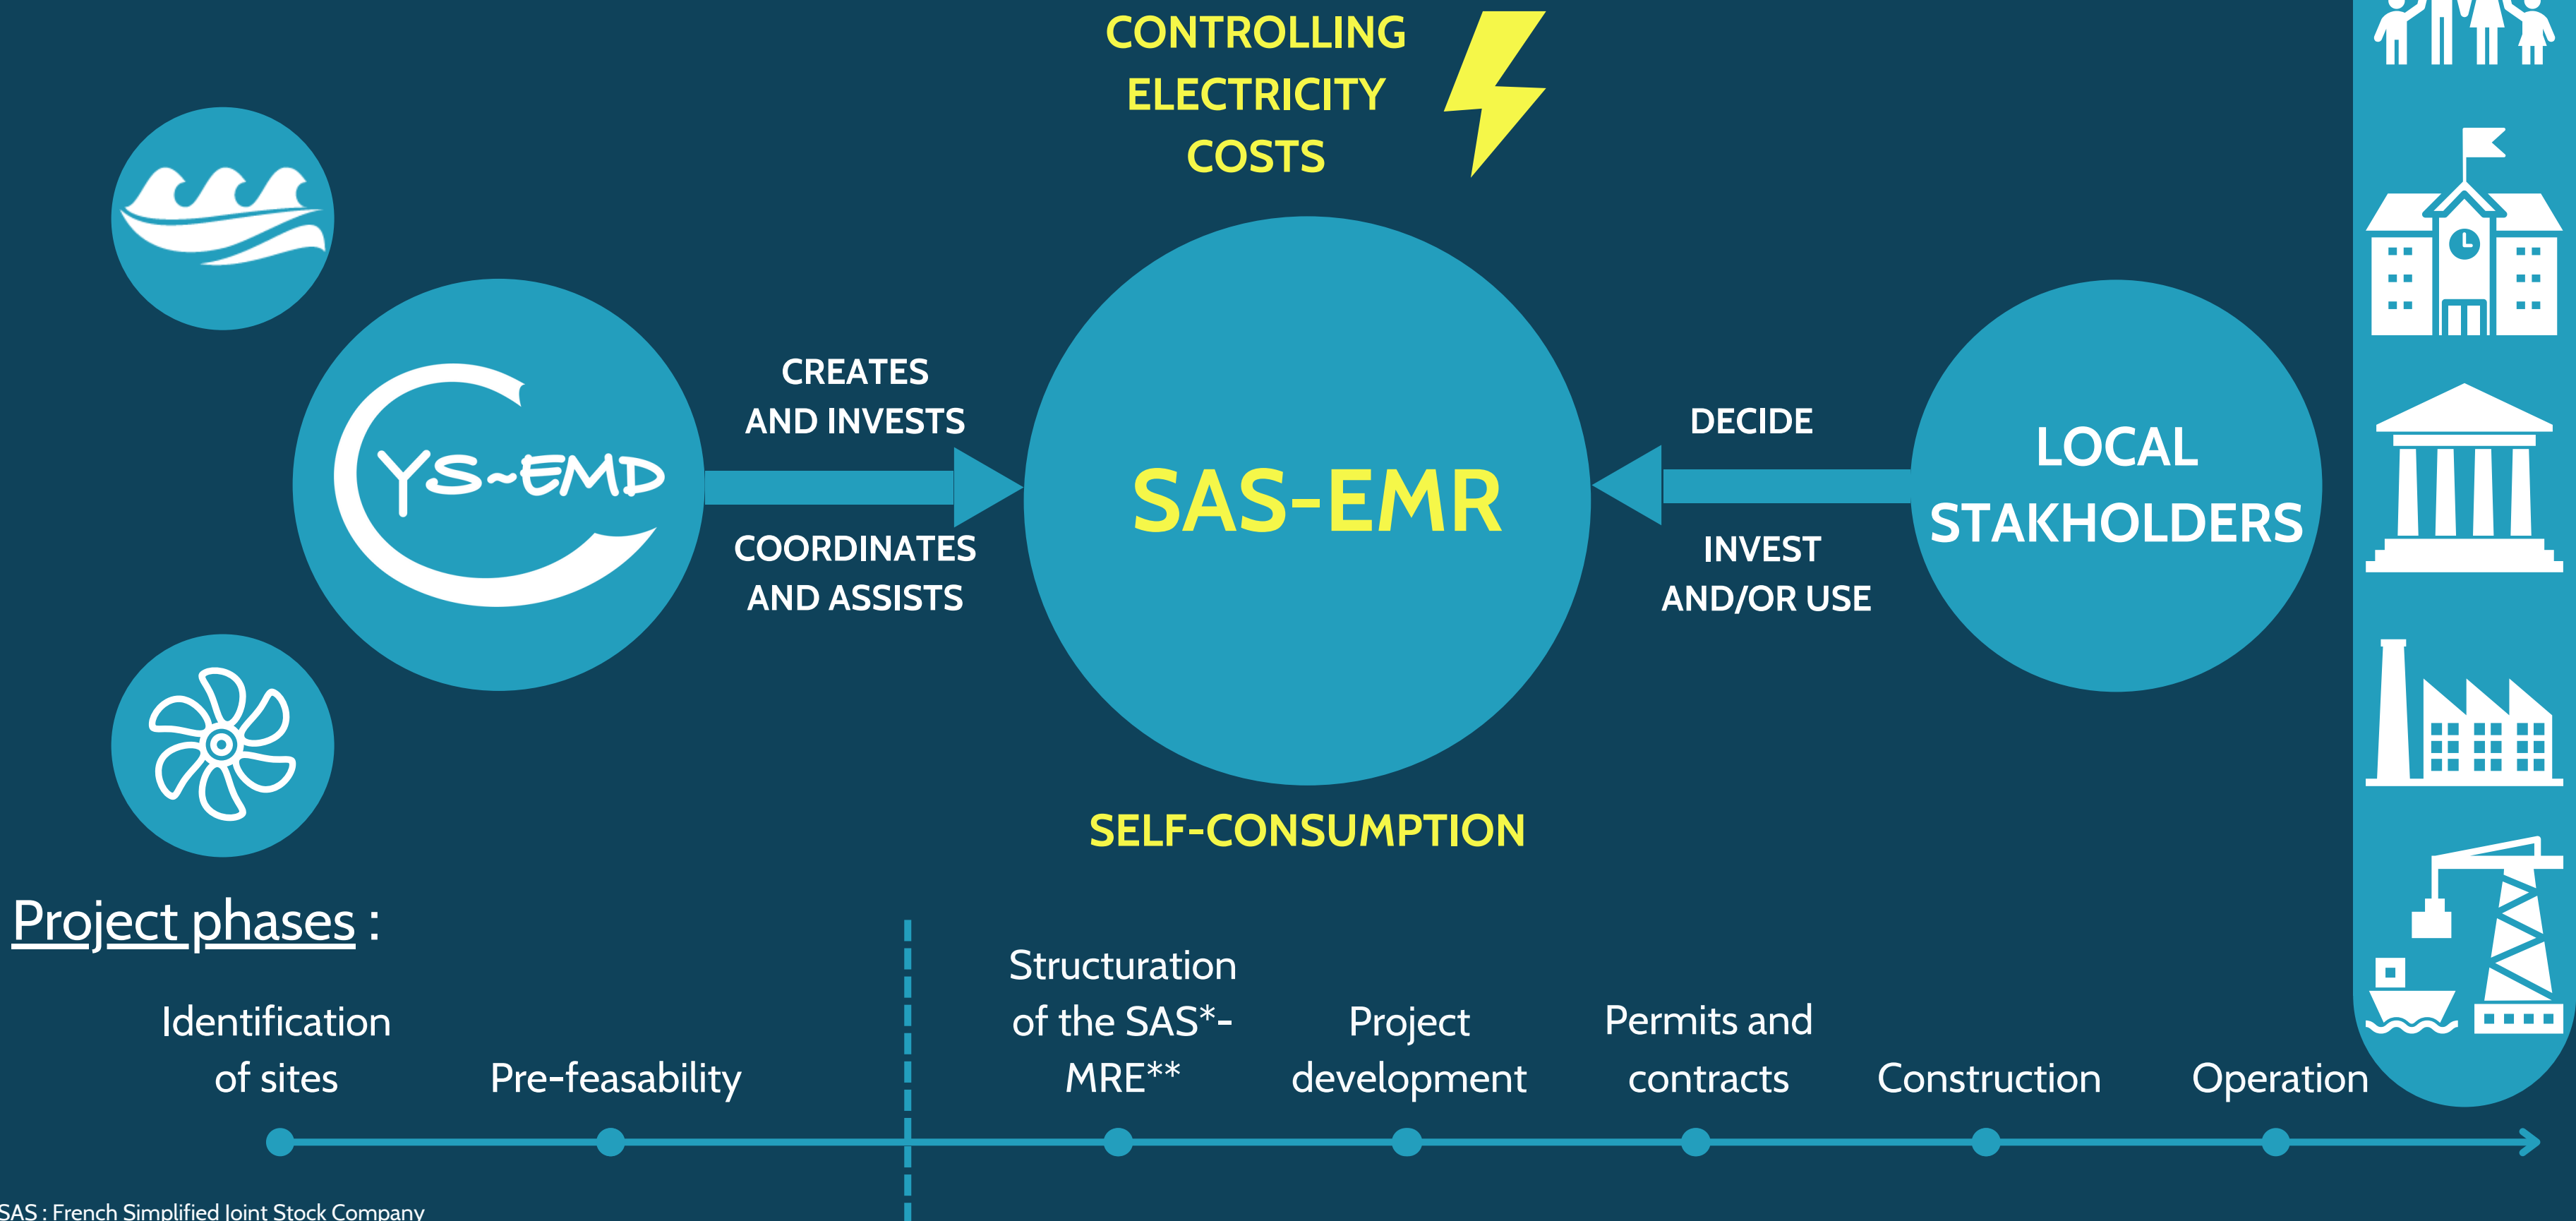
CONTROLLING ELECTRICITY COSTS

YS-EMD

CREATES AND INVESTS

COORDINATES AND ASSISTS

SAS-EMR

DECIDE

INVEST AND/OR USE

LOCAL STAKEHOLDERS

SELF-CONSUMPTION

Project phases :

Identification of sites

Pre-feasability

Structuration of the SAS*-MRE**

Project development

Permits and contracts

Construction

Operation

SAS : French Simplified Joint Stock Company